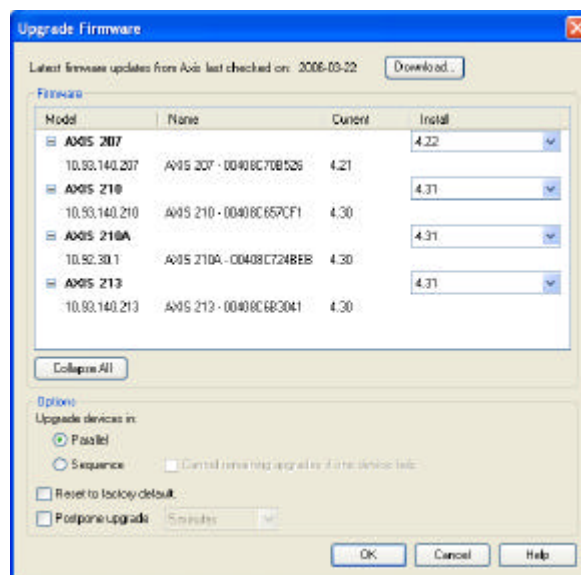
Upgrade Firmware

Latest firmware updates from Axis last checked on: 2006-03-22 Download...

Firmware

| Model | Name | Current | Install |
|---|---|---|---|
| ⊟ AXIS 207 | | | 4.22 |
| 10.93.140.207 | AXIS 207 - 00408C70B526 | 4.21 | |
| ⊟ AXIS 210 | | | 4.31 |
| 10.93.140.210 | AXIS 210 - 00408C657CF1 | 4.30 | |
| ⊟ AXIS 210A | | | 4.31 |
| 10.92.30.1 | AXIS 210A - 00408C724BEB | 4.30 | |
| ⊟ AXIS 213 | | | 4.31 |
| 10.93.140.213 | AXIS 213 - 00408C6B3041 | 4.30 | |

Collapse All

Options
Upgrade devices in:
Parallel
Sequence
Cancel remaining upgrades if one device fails

Reset to factory default
Postpone upgrade 5 minutes

OK Cancel Help